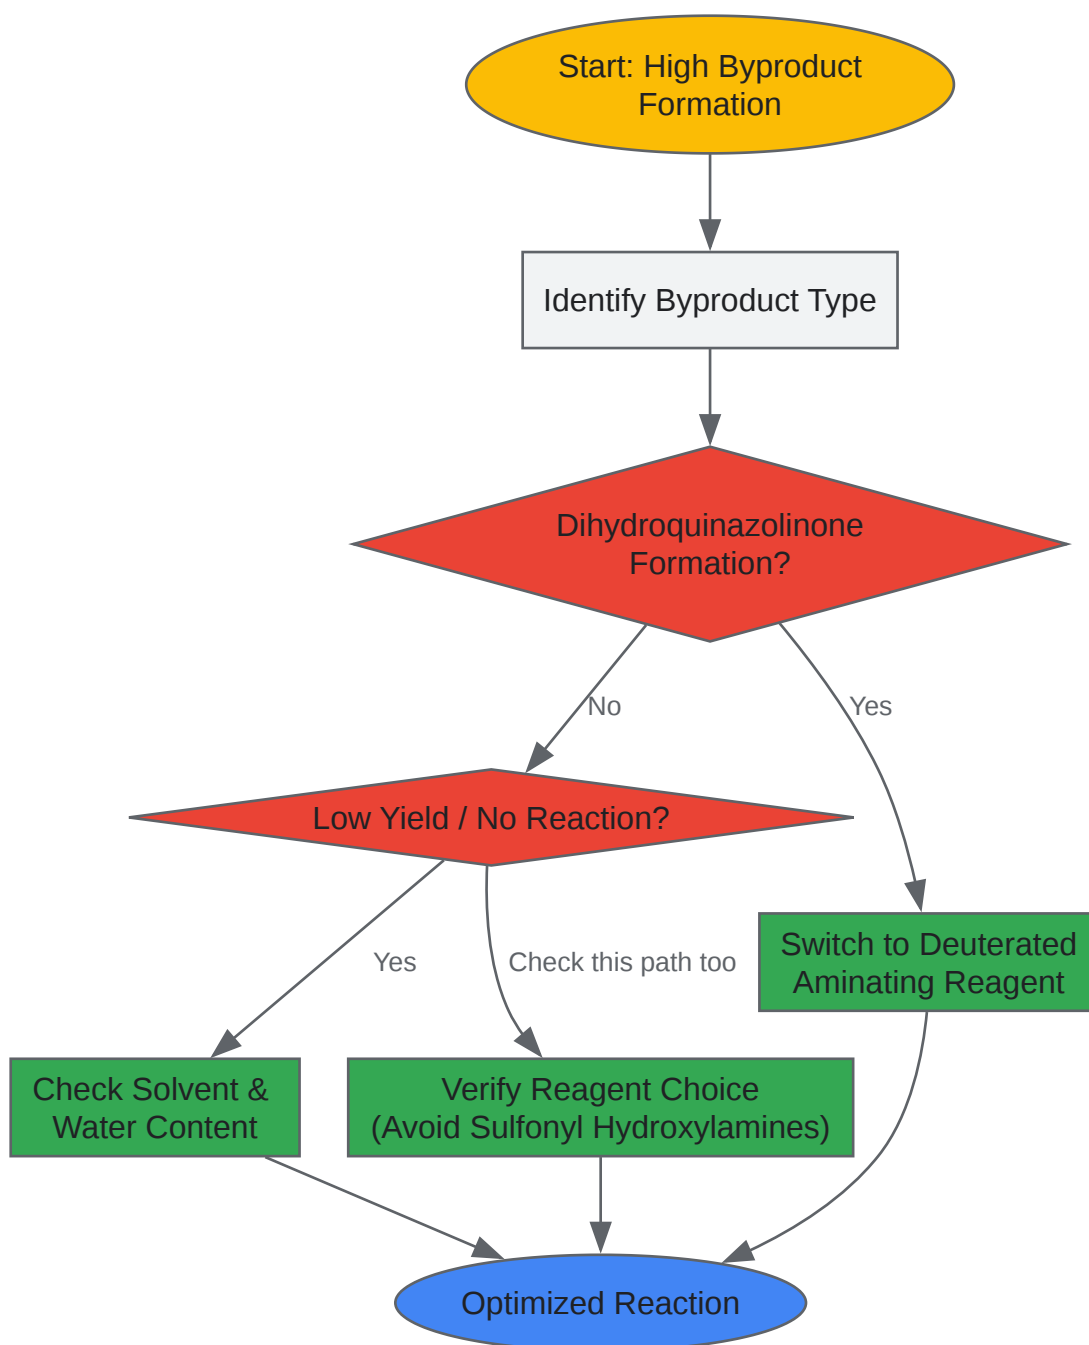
Start: High Byproduct Formation

Identify Byproduct Type

Dihydroquinazolinone Formation?

No

Yes

Low Yield / No Reaction?

Yes

Check this path too

Switch to Deuterated Aminating Reagent

Check Solvent & Water Content

Verify Reagent Choice (Avoid Sulfonyl Hydroxylamines)

Optimized Reaction